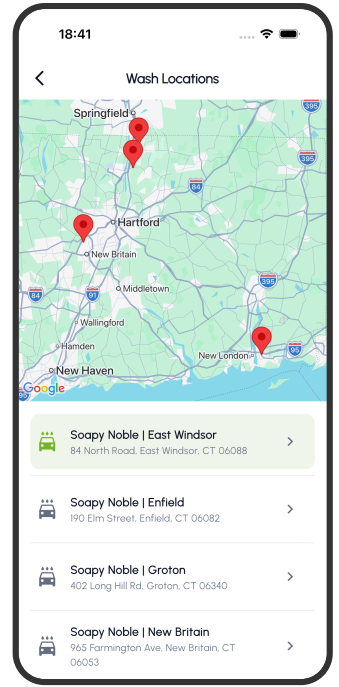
18:41

Wash Locations

395
Springfield
395
84
Hartford
New Britain
84
91
Middletown
395
Wallingford
Hamden
New London
95
New Haven
Google

Soapy Noble | East Windsor
84 North Road, East Windsor, CT 06088

Soapy Noble | Enfield
190 Elm Street, Enfield, CT 06082

Soapy Noble | Groton
402 Long Hill Rd, Groton, CT 06340

Soapy Noble | New Britain
965 Farmington Ave, New Britain, CT 06053